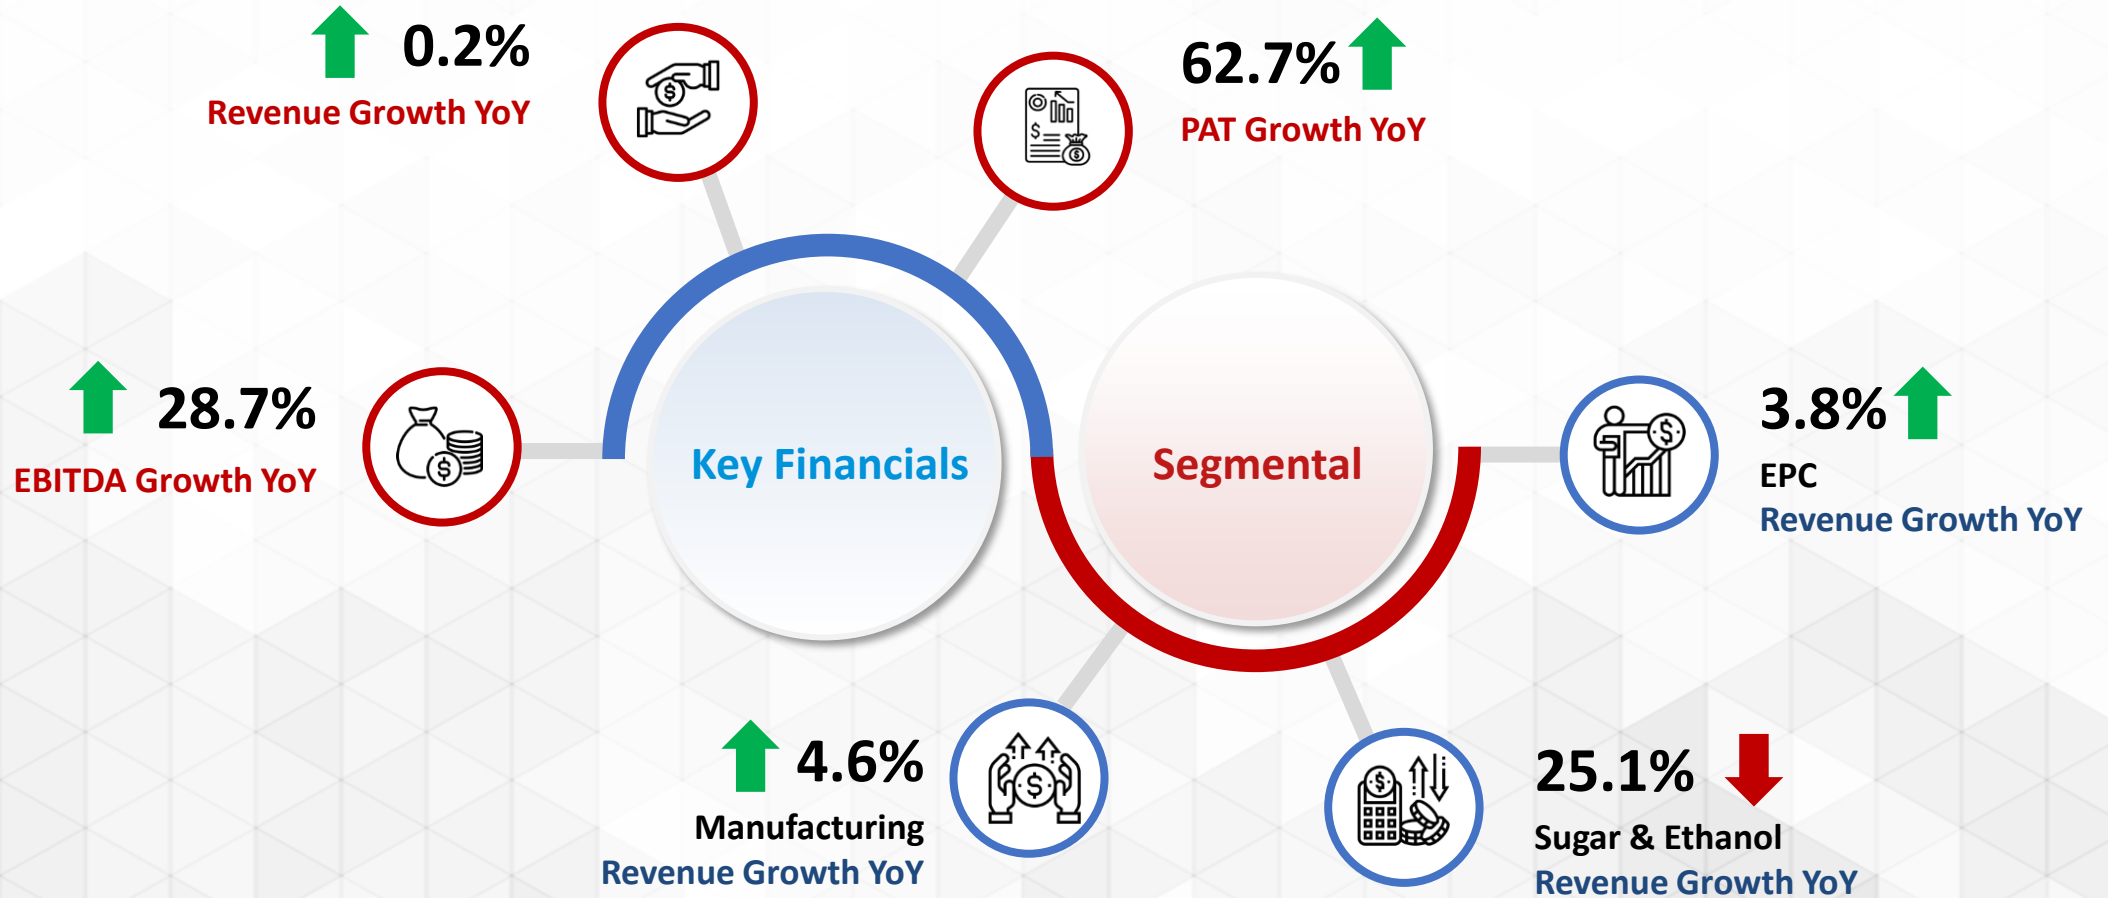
0.2%
Revenue Growth YoY

62.7%
PAT Growth YoY

28.7%
EBITDA Growth YoY

Key Financials

Segmental

3.8%
EPC
Revenue Growth YoY

4.6%
Manufacturing
Revenue Growth YoY

25.1%
Sugar & Ethanol
Revenue Growth YoY